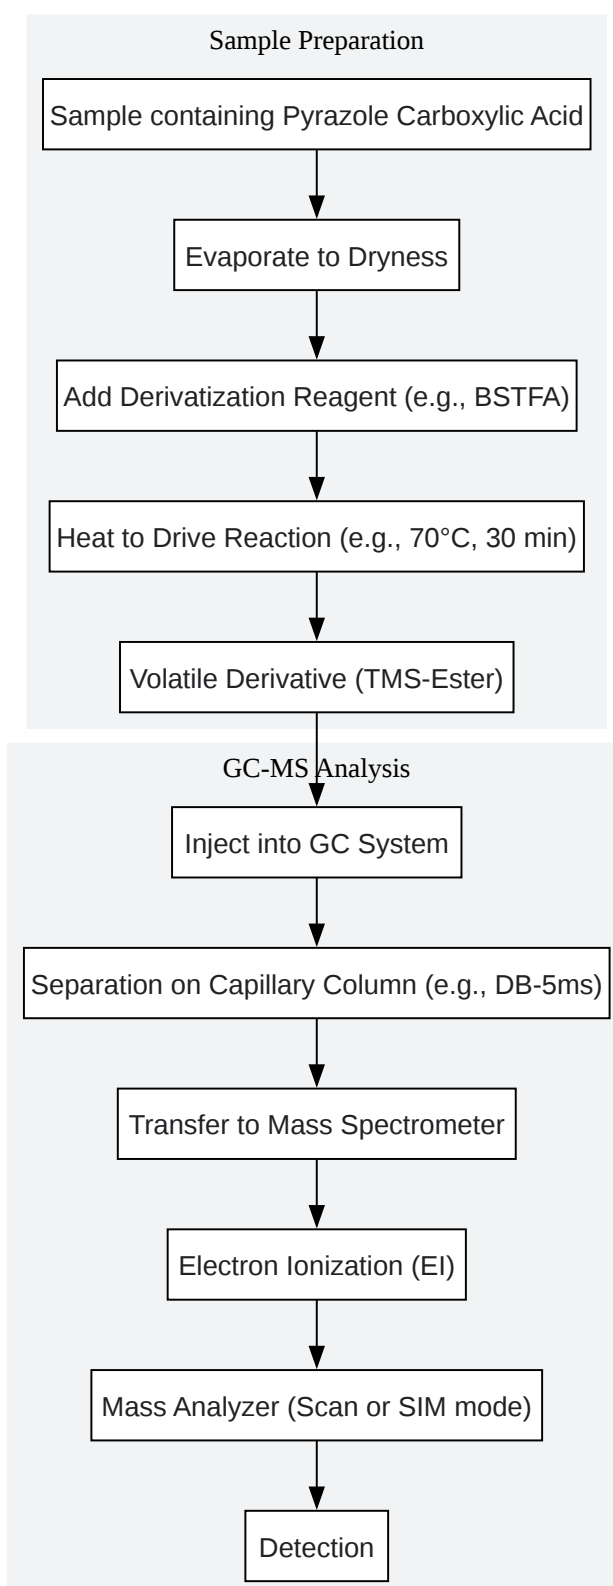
Sample Preparation

Sample containing Pyrazole Carboxylic Acid

Evaporate to Dryness

Add Derivatization Reagent (e.g., BSTFA)

Heat to Drive Reaction (e.g., 70°C, 30 min)

Volatile Derivative (TMS-Ester)

GC-MS Analysis

Inject into GC System

Separation on Capillary Column (e.g., DB-5ms)

Transfer to Mass Spectrometer

Electron Ionization (EI)

Mass Analyzer (Scan or SIM mode)

Detection